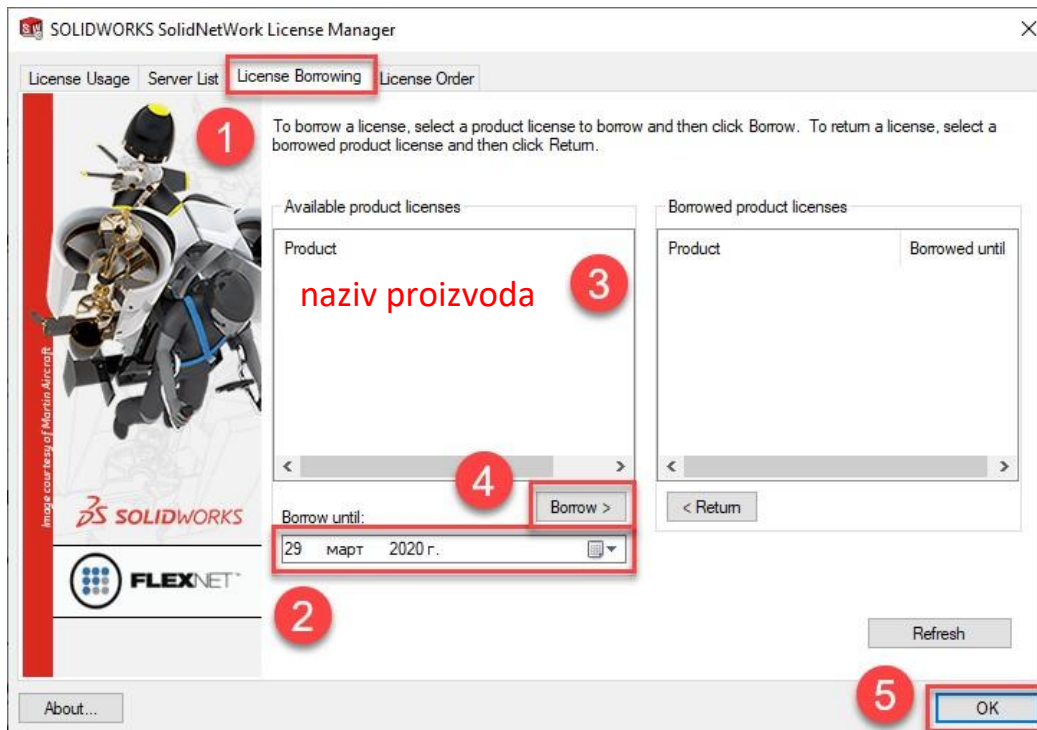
SOLIDWORKS SolidNetWork License Manager

License Usage | Server List | License Borrowing | License Order

1

To borrow a license, select a product license to borrow and then click Borrow. To return a license, select a borrowed product license and then click Return.

Available product licenses

Product

naziv proizvoda

3

Borrowed product licenses

| Product | Borrowed until |
|---|---|

4

Borrow >

< Return

Borrow until:

29 март 2020 г.

2

Image courtesy of Martin Aircraft

SOLIDWORKS

FLEXNET

Refresh

About...

5

OK